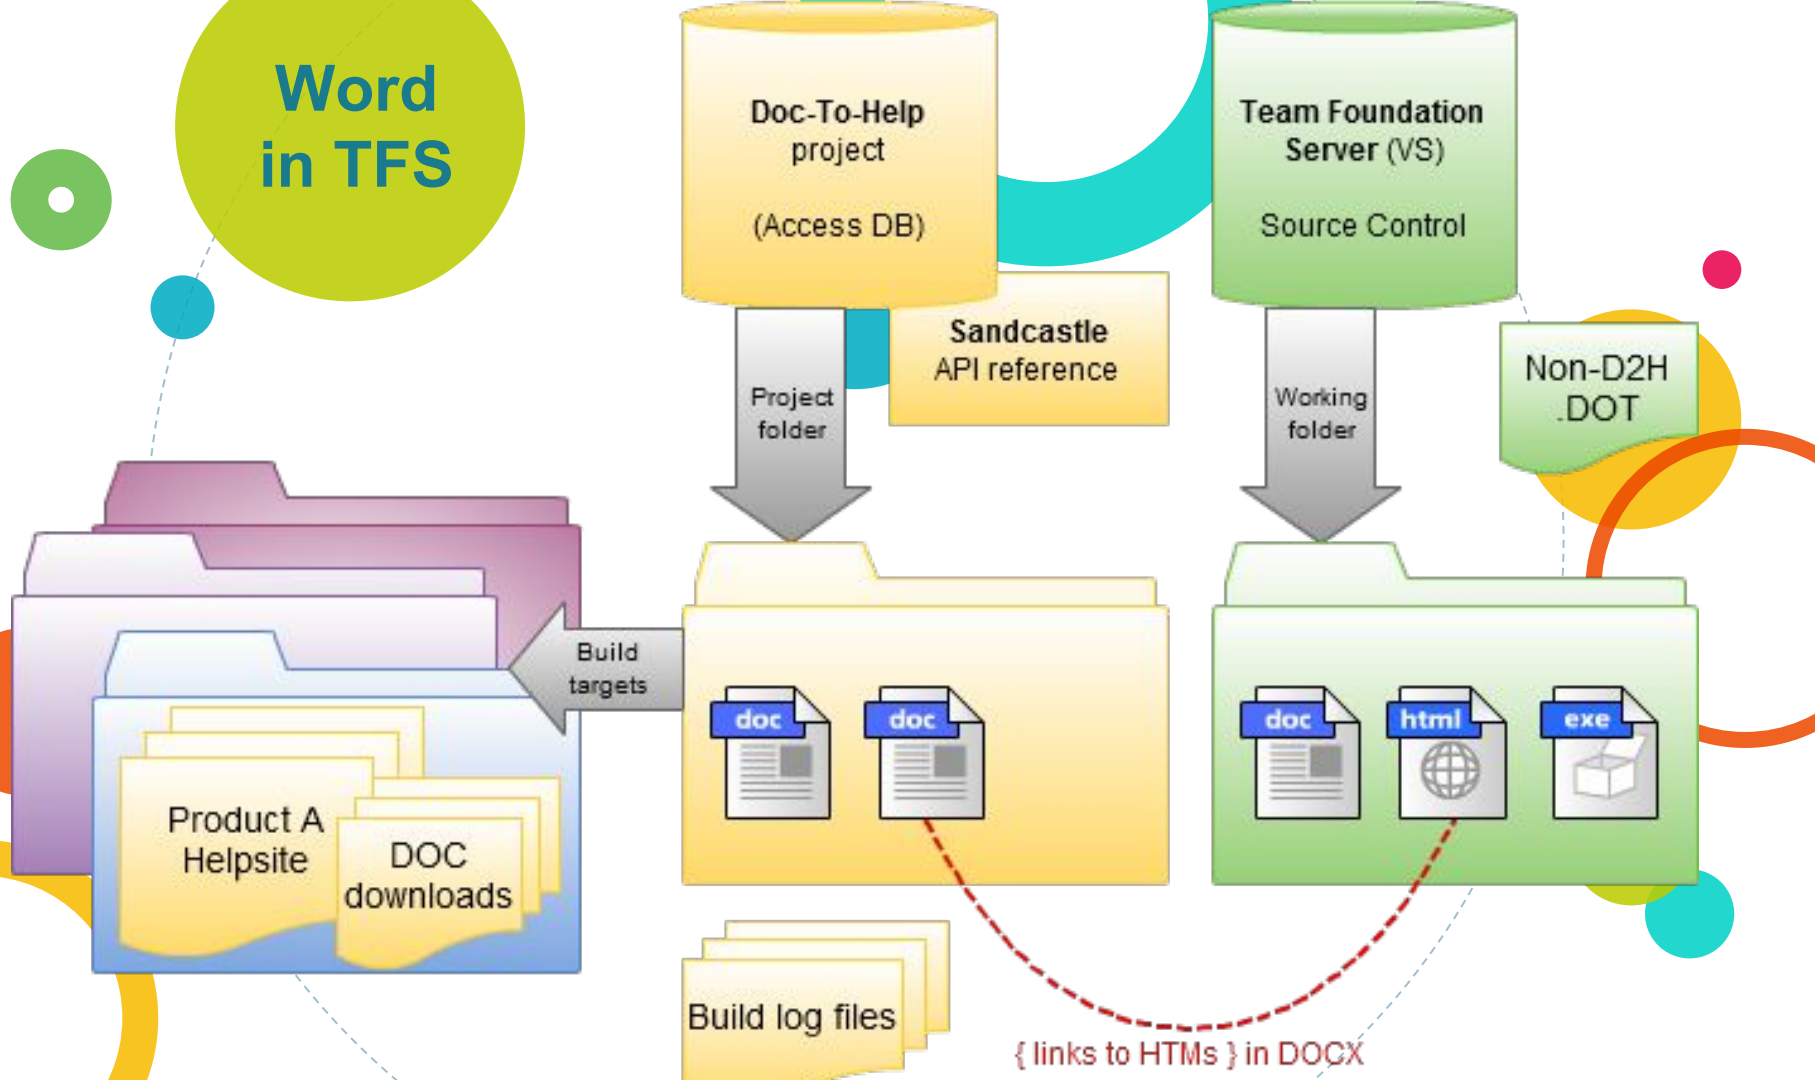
Word in TFS

Doc-To-Help project

(Access DB)

Team Foundation Server (VS)

Source Control

Sandcastle API reference

Project folder

Working folder

Non-D2H .DOT

Build targets

doc

doc

doc

html

exe

Product A Helpsite

DOC downloads

Build log files

{ links to HTMs } in DOCX